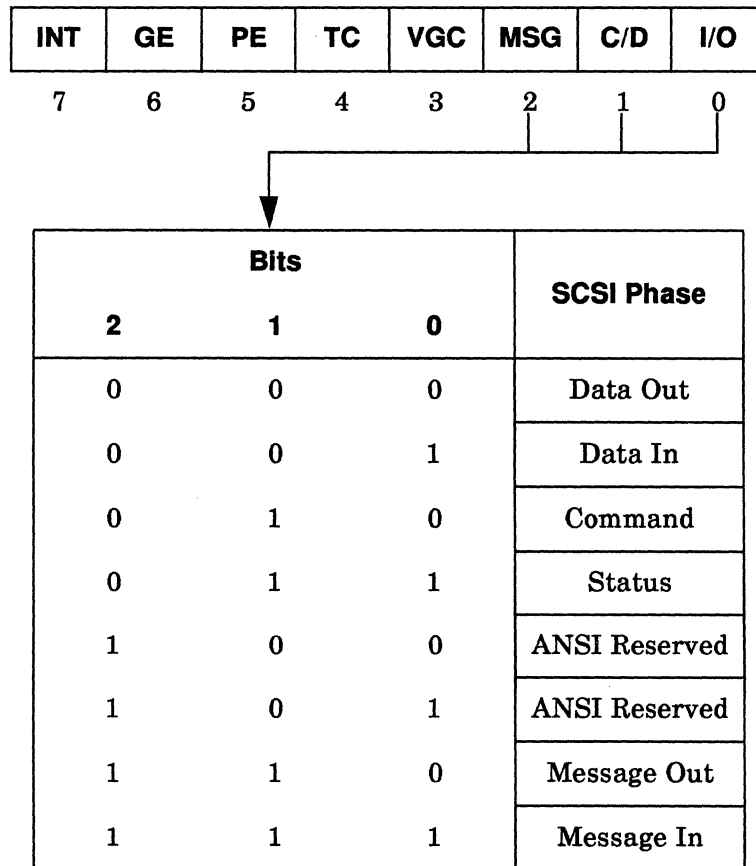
| INT | GE | PE | TC | VGC | MSG | C/D | I/O |
|---|---|---|---|---|---|---|---|
| 7 | 6 | 5 | 4 | 3 | 2 | 1 | 0 |

| Bits 2 | 1 | 0 | SCSI Phase |
|---|---|---|---|
| 0 | 0 | 0 | Data Out |
| 0 | 0 | 1 | Data In |
| 0 | 1 | 0 | Command |
| 0 | 1 | 1 | Status |
| 1 | 0 | 0 | ANSI Reserved |
| 1 | 0 | 1 | ANSI Reserved |
| 1 | 1 | 0 | Message Out |
| 1 | 1 | 1 | Message In |